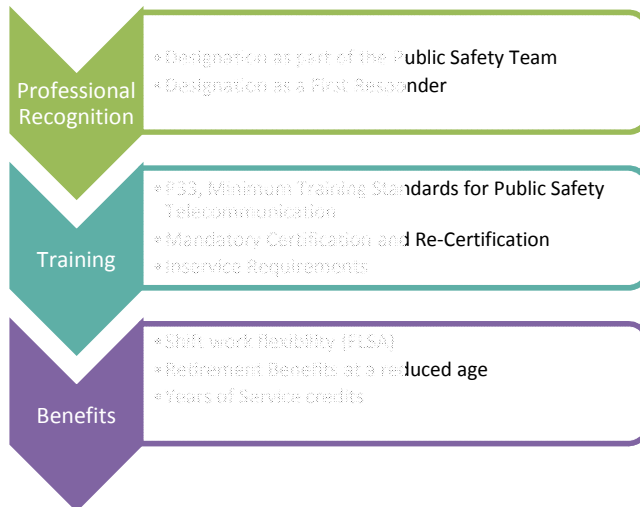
Professional Recognition

• Designation as part of the Public Safety Team
• Designation as a First Responder

Training

• P33, Minimum Training Standards for Public Safety Telecommunication
• Mandatory Certification and Re-Certification
• Inservice Requirements

Benefits

• Shift work flexibility (FLSA)
• Retirement Benefits at a reduced age
• Years of Service credits